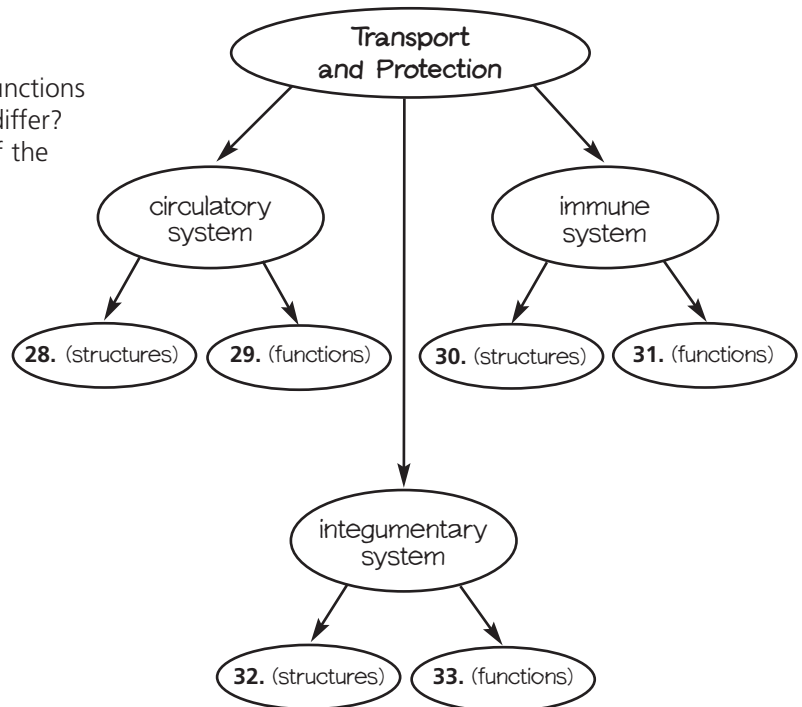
unctions
differ?
f the

Transport and Protection

circulatory system

immune system

28. (structures)

29. (functions)

30. (structures)

31. (functions)

integumentary system

32. (structures)

33. (functions)